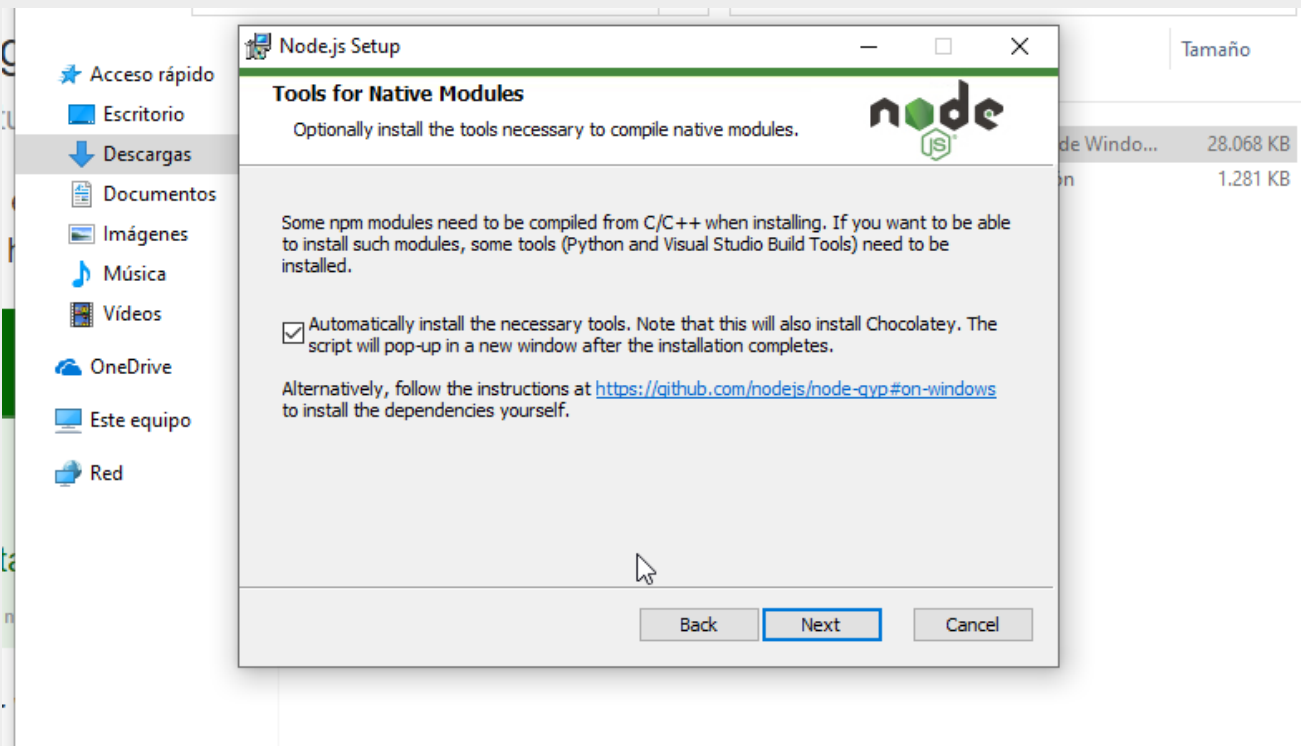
Node.js Setup

Tools for Native Modules

Optionally install the tools necessary to compile native modules.

node JS

Some npm modules need to be compiled from C/C++ when installing. If you want to be able to install such modules, some tools (Python and Visual Studio Build Tools) need to be installed.

Automatically install the necessary tools. Note that this will also install Chocolatey. The script will pop-up in a new window after the installation completes.

Alternatively, follow the instructions at https://github.com/nodejs/node-gyp#on-windows to install the dependencies yourself.

Back Next Cancel

Acceso rápido
Escritorio
Descargas
Documentos
Imágenes
Música
Vídeos
OneDrive
Este equipo
Red

Tamaño
de Windo... 28.068 KB
ón 1.281 KB